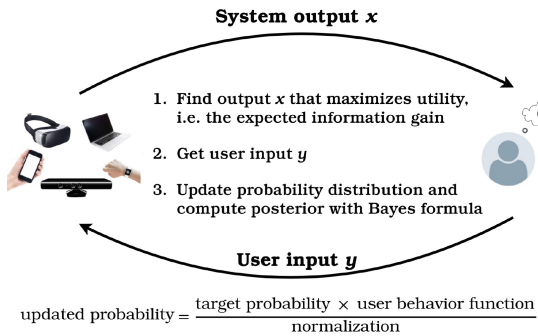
System output $x$

1. Find output $x$ that maximizes utility, i.e. the expected information gain

2. Get user input $y$

3. Update probability distribution and compute posterior with Bayes formula

User input $y$

$\text{updated probability} = \frac{\text{target probability} \times \text{user behavior function}}{\text{normalization}}$